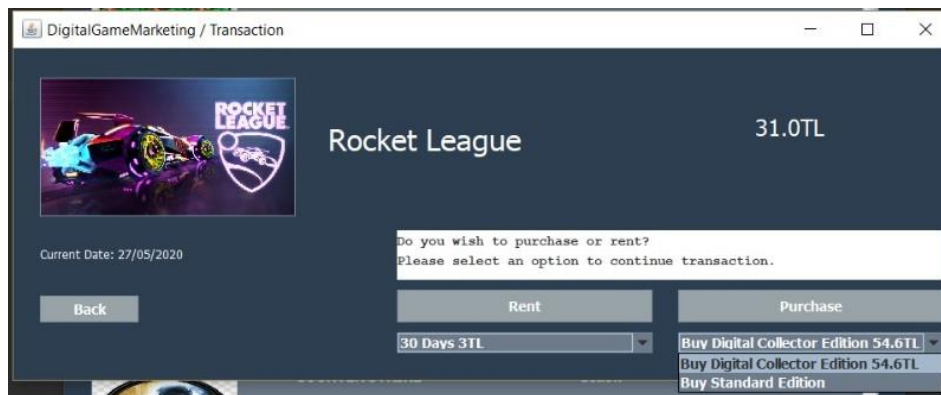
DigitalGameMarketing / Transaction

ROCKET LEAGUE

Rocket League

31.0TL

Current Date: 27/05/2020

Do you wish to purchase or rent?
Please select an option to continue transaction.

Back

Rent

Purchase

30 Days 3TL

Buy Digital Collector Edition 54.6TL

Buy Digital Collector Edition 54.6TL
Buy Standard Edition